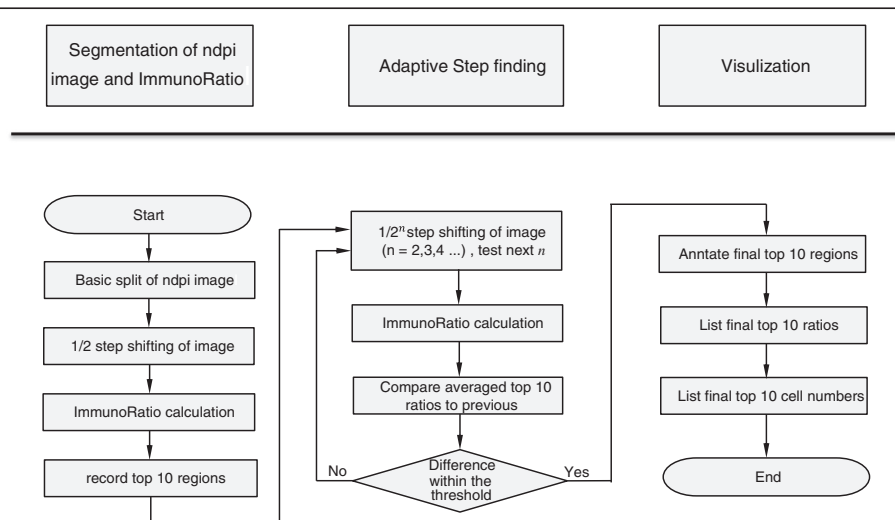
Segmentation of ndpi image and ImmunoRatio

Adaptive Step finding

Visulization

Start

Basic split of ndpi image

1/2 step shifting of image

ImmunoRatio calculation

record top 10 regions

$1/2^n$ step shifting of image ($n$ = 2,3,4 ...) , test next $n$

ImmunoRatio calculation

Compare averaged top 10 ratios to previous

Difference within the threshold

No

Yes

Anntate final top 10 regions

List final top 10 ratios

List final top 10 cell numbers

End